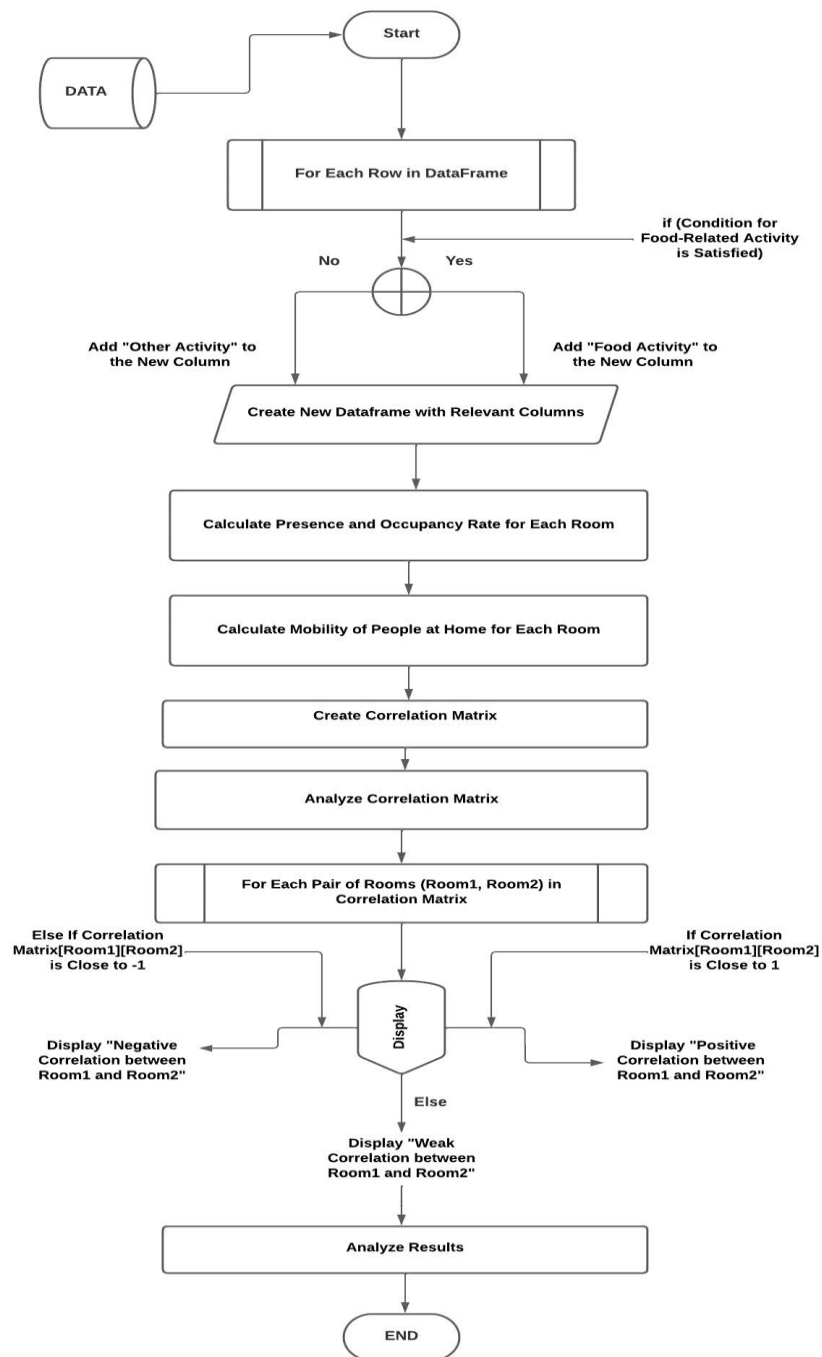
DATA

Start

For Each Row in DataFrame

if (Condition for Food-Related Activity is Satisfied)

No

Yes

Add "Other Activity" to the New Column

Add "Food Activity" to the New Column

Create New Dataframe with Relevant Columns

Calculate Presence and Occupancy Rate for Each Room

Calculate Mobility of People at Home for Each Room

Create Correlation Matrix

Analyze Correlation Matrix

For Each Pair of Rooms (Room1, Room2) in Correlation Matrix

Else If Correlation Matrix[Room1][Room2] is Close to -1

If Correlation Matrix[Room1][Room2] is Close to 1

Display

Display "Negative Correlation between Room1 and Room2"

Display "Positive Correlation between Room1 and Room2"

Else

Display "Weak Correlation between Room1 and Room2"

Analyze Results

END